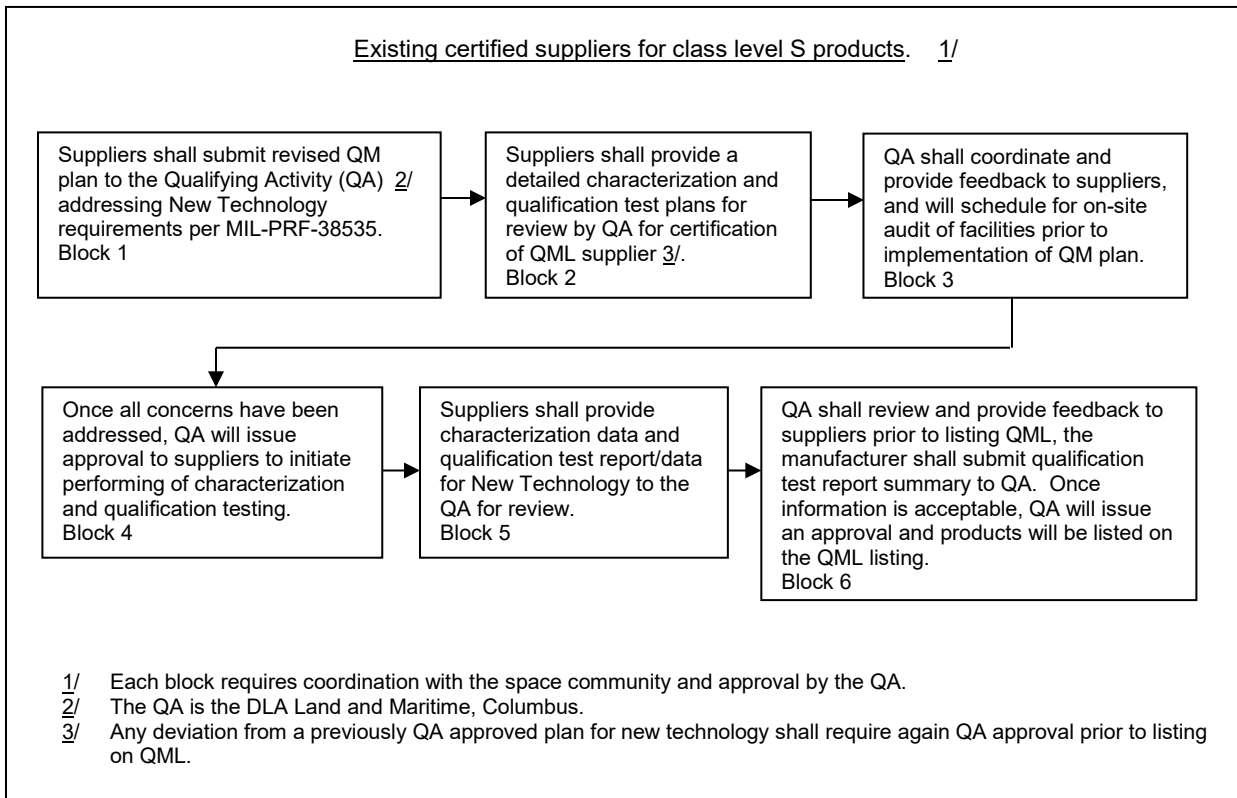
Existing certified suppliers for class level S products. 1/

Suppliers shall submit revised QM plan to the Qualifying Activity (QA) 2/ addressing New Technology requirements per MIL-PRF-38535.
Block 1

Suppliers shall provide a detailed characterization and qualification test plans for review by QA for certification of QML supplier 3/.
Block 2

QA shall coordinate and provide feedback to suppliers, and will schedule for on-site audit of facilities prior to implementation of QM plan.
Block 3

Once all concerns have been addressed, QA will issue approval to suppliers to initiate performing of characterization and qualification testing.
Block 4

Suppliers shall provide characterization data and qualification test report/data for New Technology to the QA for review.
Block 5

QA shall review and provide feedback to suppliers prior to listing QML, the manufacturer shall submit qualification test report summary to QA. Once information is acceptable, QA will issue an approval and products will be listed on the QML listing.
Block 6

1/ Each block requires coordination with the space community and approval by the QA.
2/ The QA is the DLA Land and Maritime, Columbus.
3/ Any deviation from a previously QA approved plan for new technology shall require again QA approval prior to listing on QML.